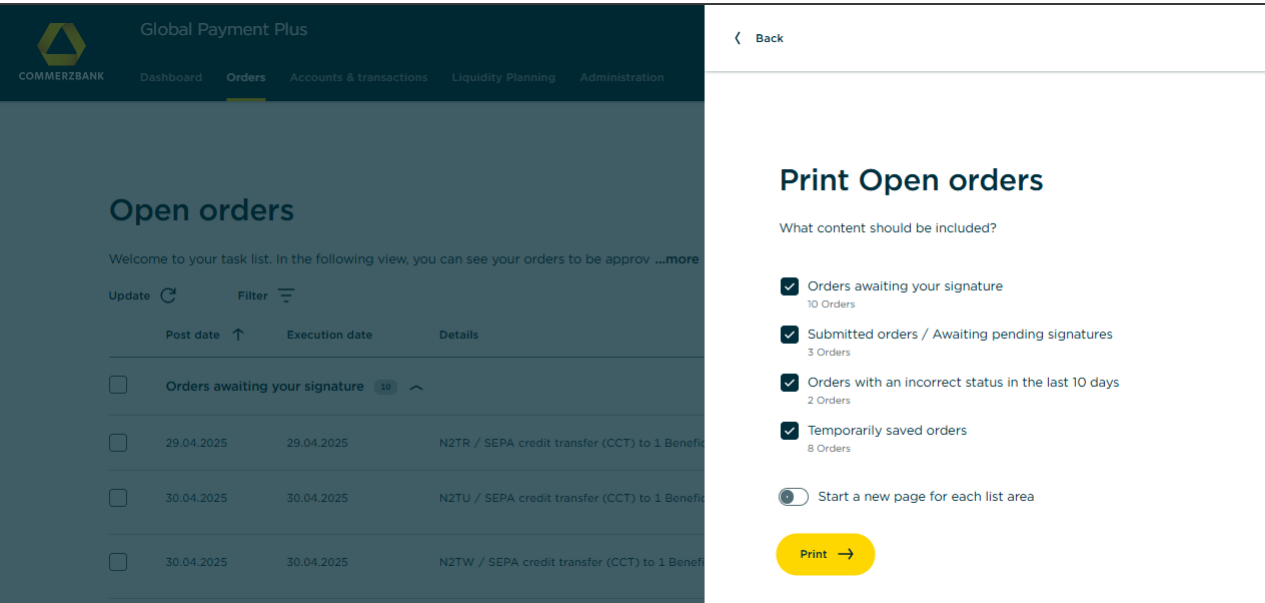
COMMERZBANK

Global Payment Plus

Dashboard Orders Accounts & transactions Liquidity Planning Administration

Open orders

Welcome to your task list. In the following view, you can see your orders to be approv ...more

Update Filter

| | Post date | Execution date | Details |
|---|---|---|---|
| | Orders awaiting your signature 10 | | |
| | 29.04.2025 | 29.04.2025 | N2TR / SEPA credit transfer (CCT) to 1 Benefi |
| | 30.04.2025 | 30.04.2025 | N2TU / SEPA credit transfer (CCT) to 1 Benefi |
| | 30.04.2025 | 30.04.2025 | N2TW / SEPA credit transfer (CCT) to 1 Benefi |

Back

Print Open orders

What content should be included?

Orders awaiting your signature
10 Orders

Submitted orders / Awaiting pending signatures
3 Orders

Orders with an incorrect status in the last 10 days
2 Orders

Temporarily saved orders
8 Orders

Start a new page for each list area

Print